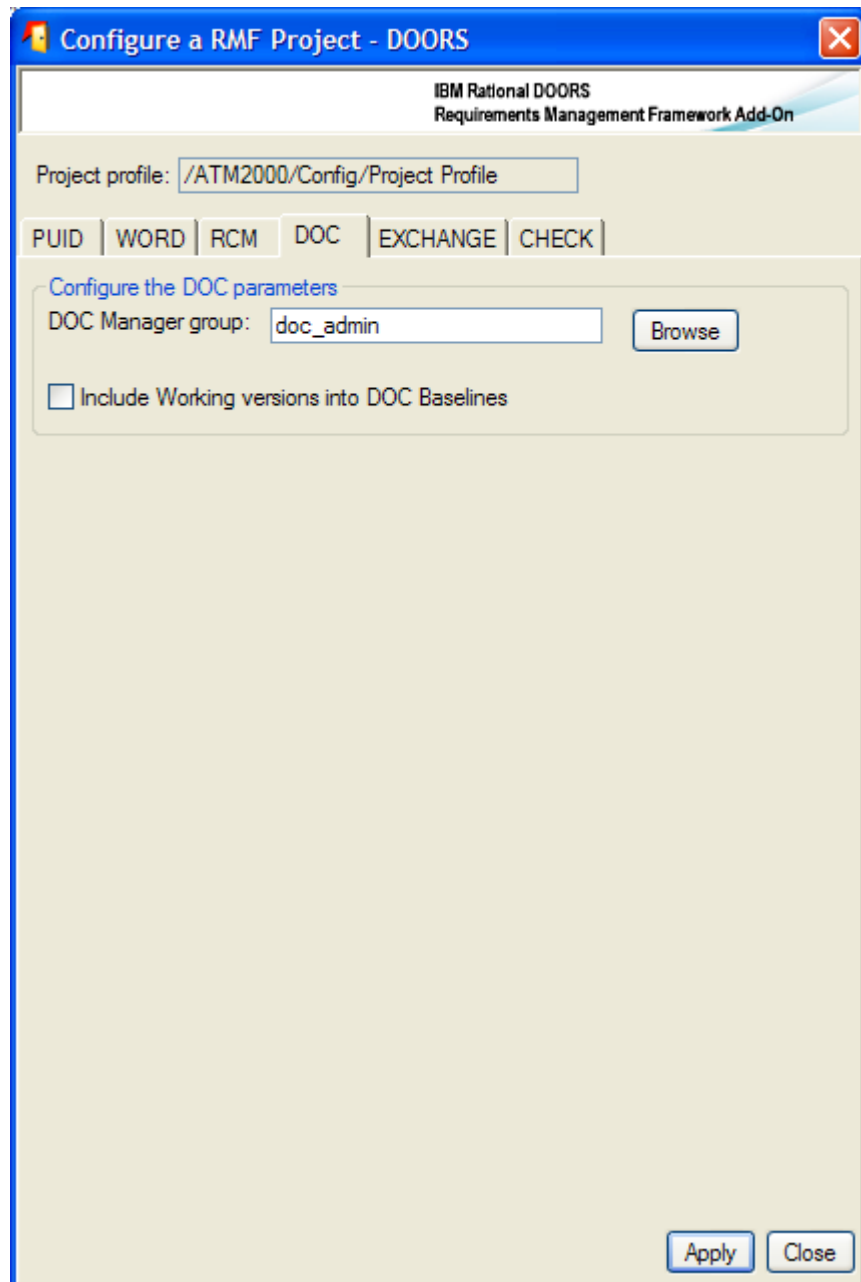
Configure a RMF Project - DOORS

IBM Rational DOORS
Requirements Management Framework Add-On

Project profile: /ATM2000/Config/Project Profile

PUID | WORD | RCM | DOC | EXCHANGE | CHECK

Configure the DOC parameters

DOC Manager group: doc_admin Browse

Include Working versions into DOC Baselines

Apply Close